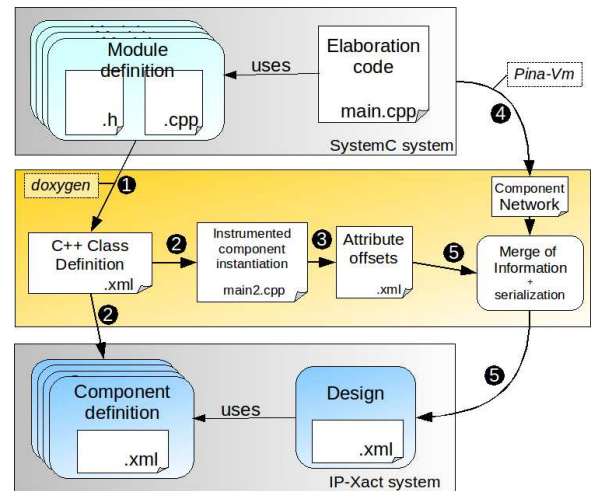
Module definition

.h

.cpp

uses

Elaboration code

main.cpp

Pina-Vm

SystemC system

doxygen

1

4

Component Network

C++ Class Definition

.xml

2

Instrumented component instantiation

main2.cpp

3

Attribute offsets

.xml

5

Merge of Information + serialization

2

5

Component definition

.xml

uses

Design

.xml

IP-Xact system